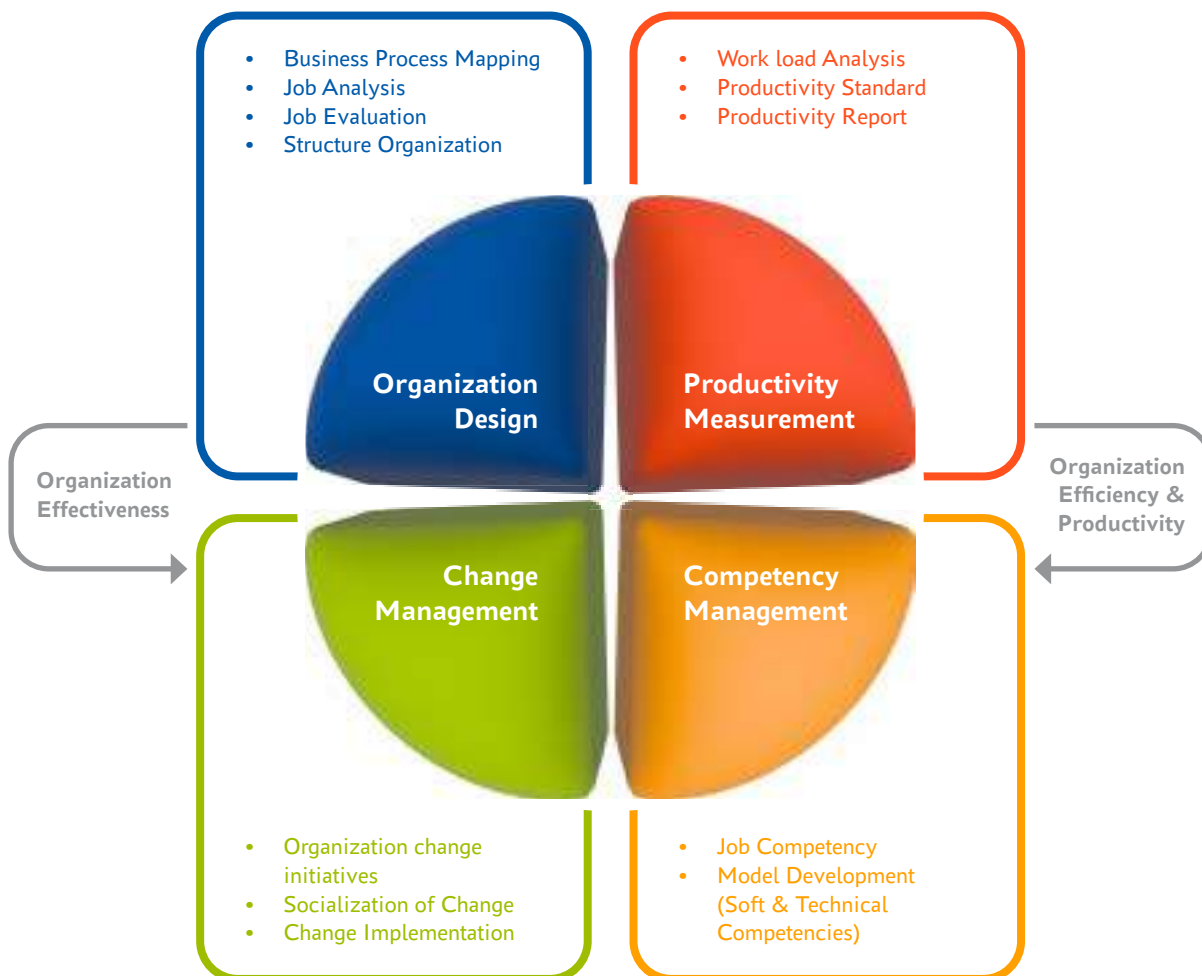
- Business Process Mapping
- Job Analysis
- Job Evaluation
- Structure Organization

- Work load Analysis
- Productivity Standard
- Productivity Report

Organization Design

Productivity Measurement

Organization Effectiveness

Organization Efficiency & Productivity

Change Management

Competency Management

- Organization change initiatives
- Socialization of Change
- Change Implementation

- Job Competency
- Model Development (Soft & Technical Competencies)